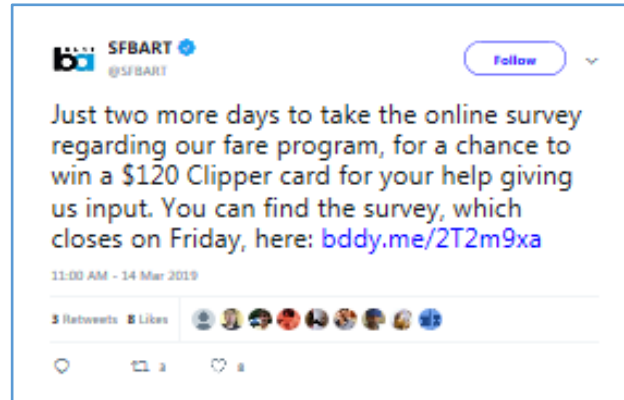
SFBART
@SFBART

Follow

Just two more days to take the online survey regarding our fare program, for a chance to win a $120 Clipper card for your help giving us input. You can find the survey, which closes on Friday, here: bddy.me/2T2m9xa

11:00 AM - 14 Mar 2019

3 Retweets 8 Likes

3 8